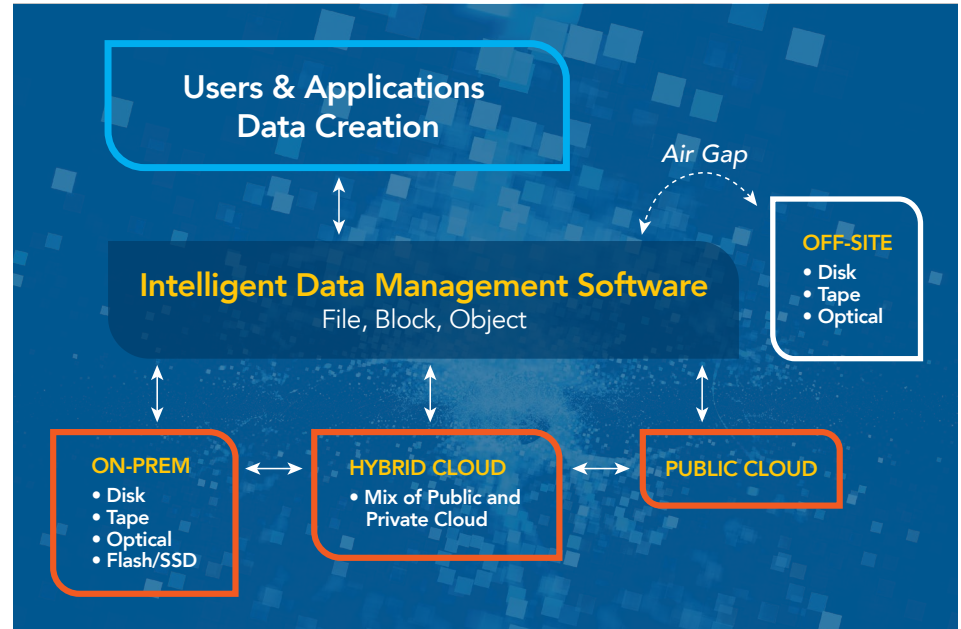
Users & Applications
Data Creation

Air Gap

OFF-SITE
• Disk
• Tape
• Optical

Intelligent Data Management Software
File, Block, Object

ON-PREM
• Disk
• Tape
• Optical
• Flash/SSD

HYBRID CLOUD
• Mix of Public and Private Cloud

PUBLIC CLOUD